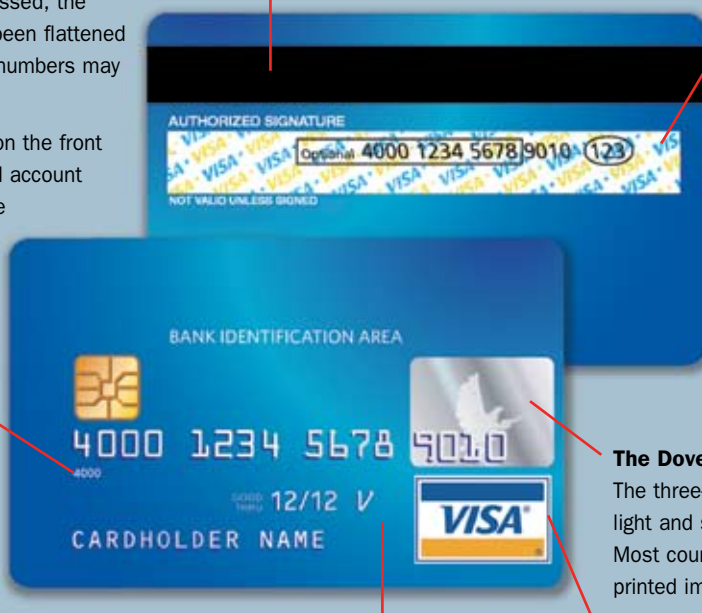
ssed, the
been flattened
numbers may

on the front
d account
e

AUTHORIZED SIGNATURE
Optional 4000 1234 5678 9010 123
NOT VALID UNLESS SIGNED

BANK IDENTIFICATION AREA

4000 1234 5678 9010
4000

GOOD THRU 12/12 V

CARDHOLDER NAME

VISA

The Dove
The three-
light and s
Most cour
printed im